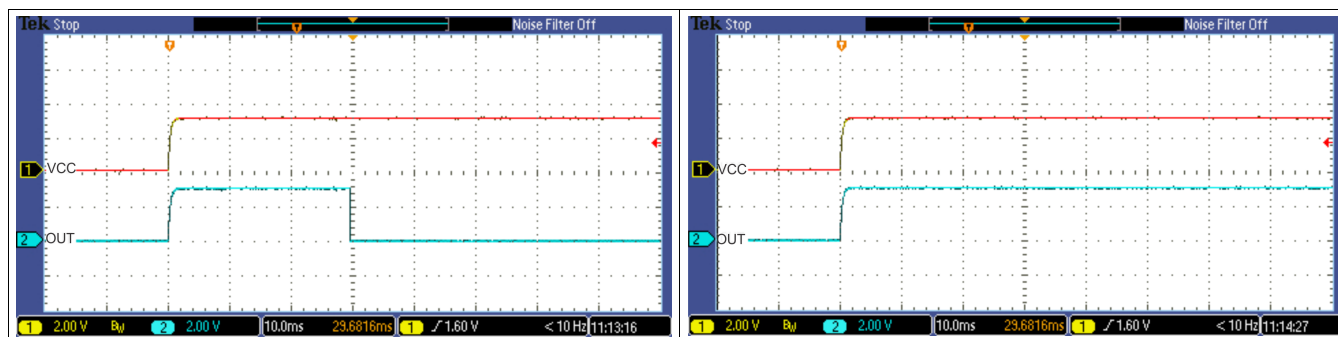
Tek Stop

Noise Filter Off

1 VCC

2 OUT

1 2.00 V $B_W$ 2 2.00 V 10.0ms 29.6816ms 1 ∫ 1.60 V < 10 Hz 11:13:16

Tek Stop

Noise Filter Off

1 VCC

2 OUT

1 2.00 V $B_W$ 2 2.00 V 10.0ms 29.6816ms 1 ∫ 1.60 V < 10 Hz 11:14:27